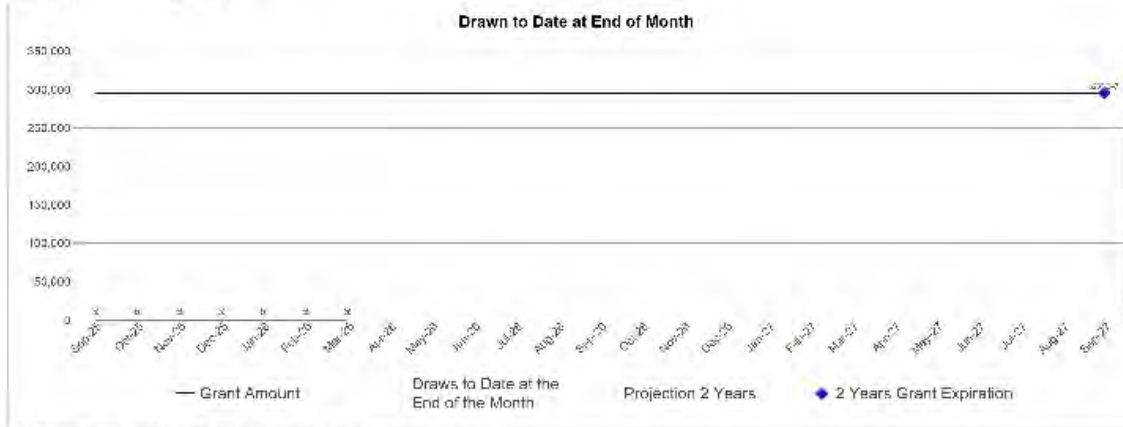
Drawn to Date at End of Month

350,000
300,000
250,000
200,000
150,000
100,000
50,000
0

0 0 0 0 0 0 0

Sep-25 Oct-25 Nov-25 Dec-25 Jan-26 Feb-26 Mar-26 Apr-26 May-26 Jun-26 Jul-26 Aug-26 Sep-26 Oct-26 Nov-26 Dec-26 Jan-27 Feb-27 Mar-27 Apr-27 May-27 Jun-27 Jul-27 Aug-27 Sep-27

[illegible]

— Grant Amount
Draws to Date at the End of the Month
Projection 2 Years
◆ 2 Years Grant Expiration